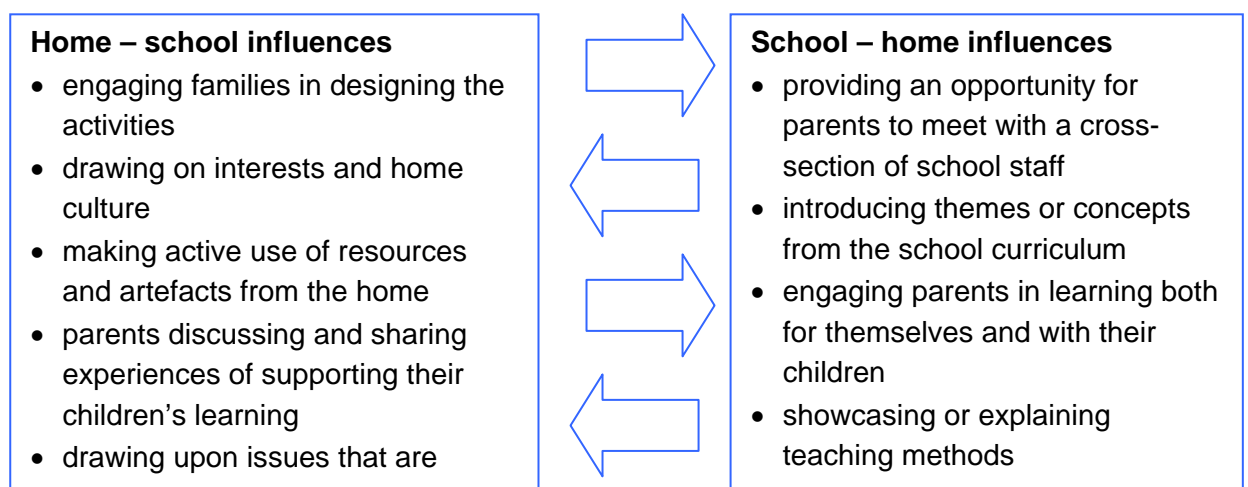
**Home – school influences**

- engaging families in designing the activities
- drawing on interests and home culture
- making active use of resources and artefacts from the home
- parents discussing and sharing experiences of supporting their children’s learning
- drawing upon issues that are

**School – home influences**

- providing an opportunity for parents to meet with a cross-section of school staff
- introducing themes or concepts from the school curriculum
- engaging parents in learning both for themselves and with their children
- showcasing or explaining teaching methods